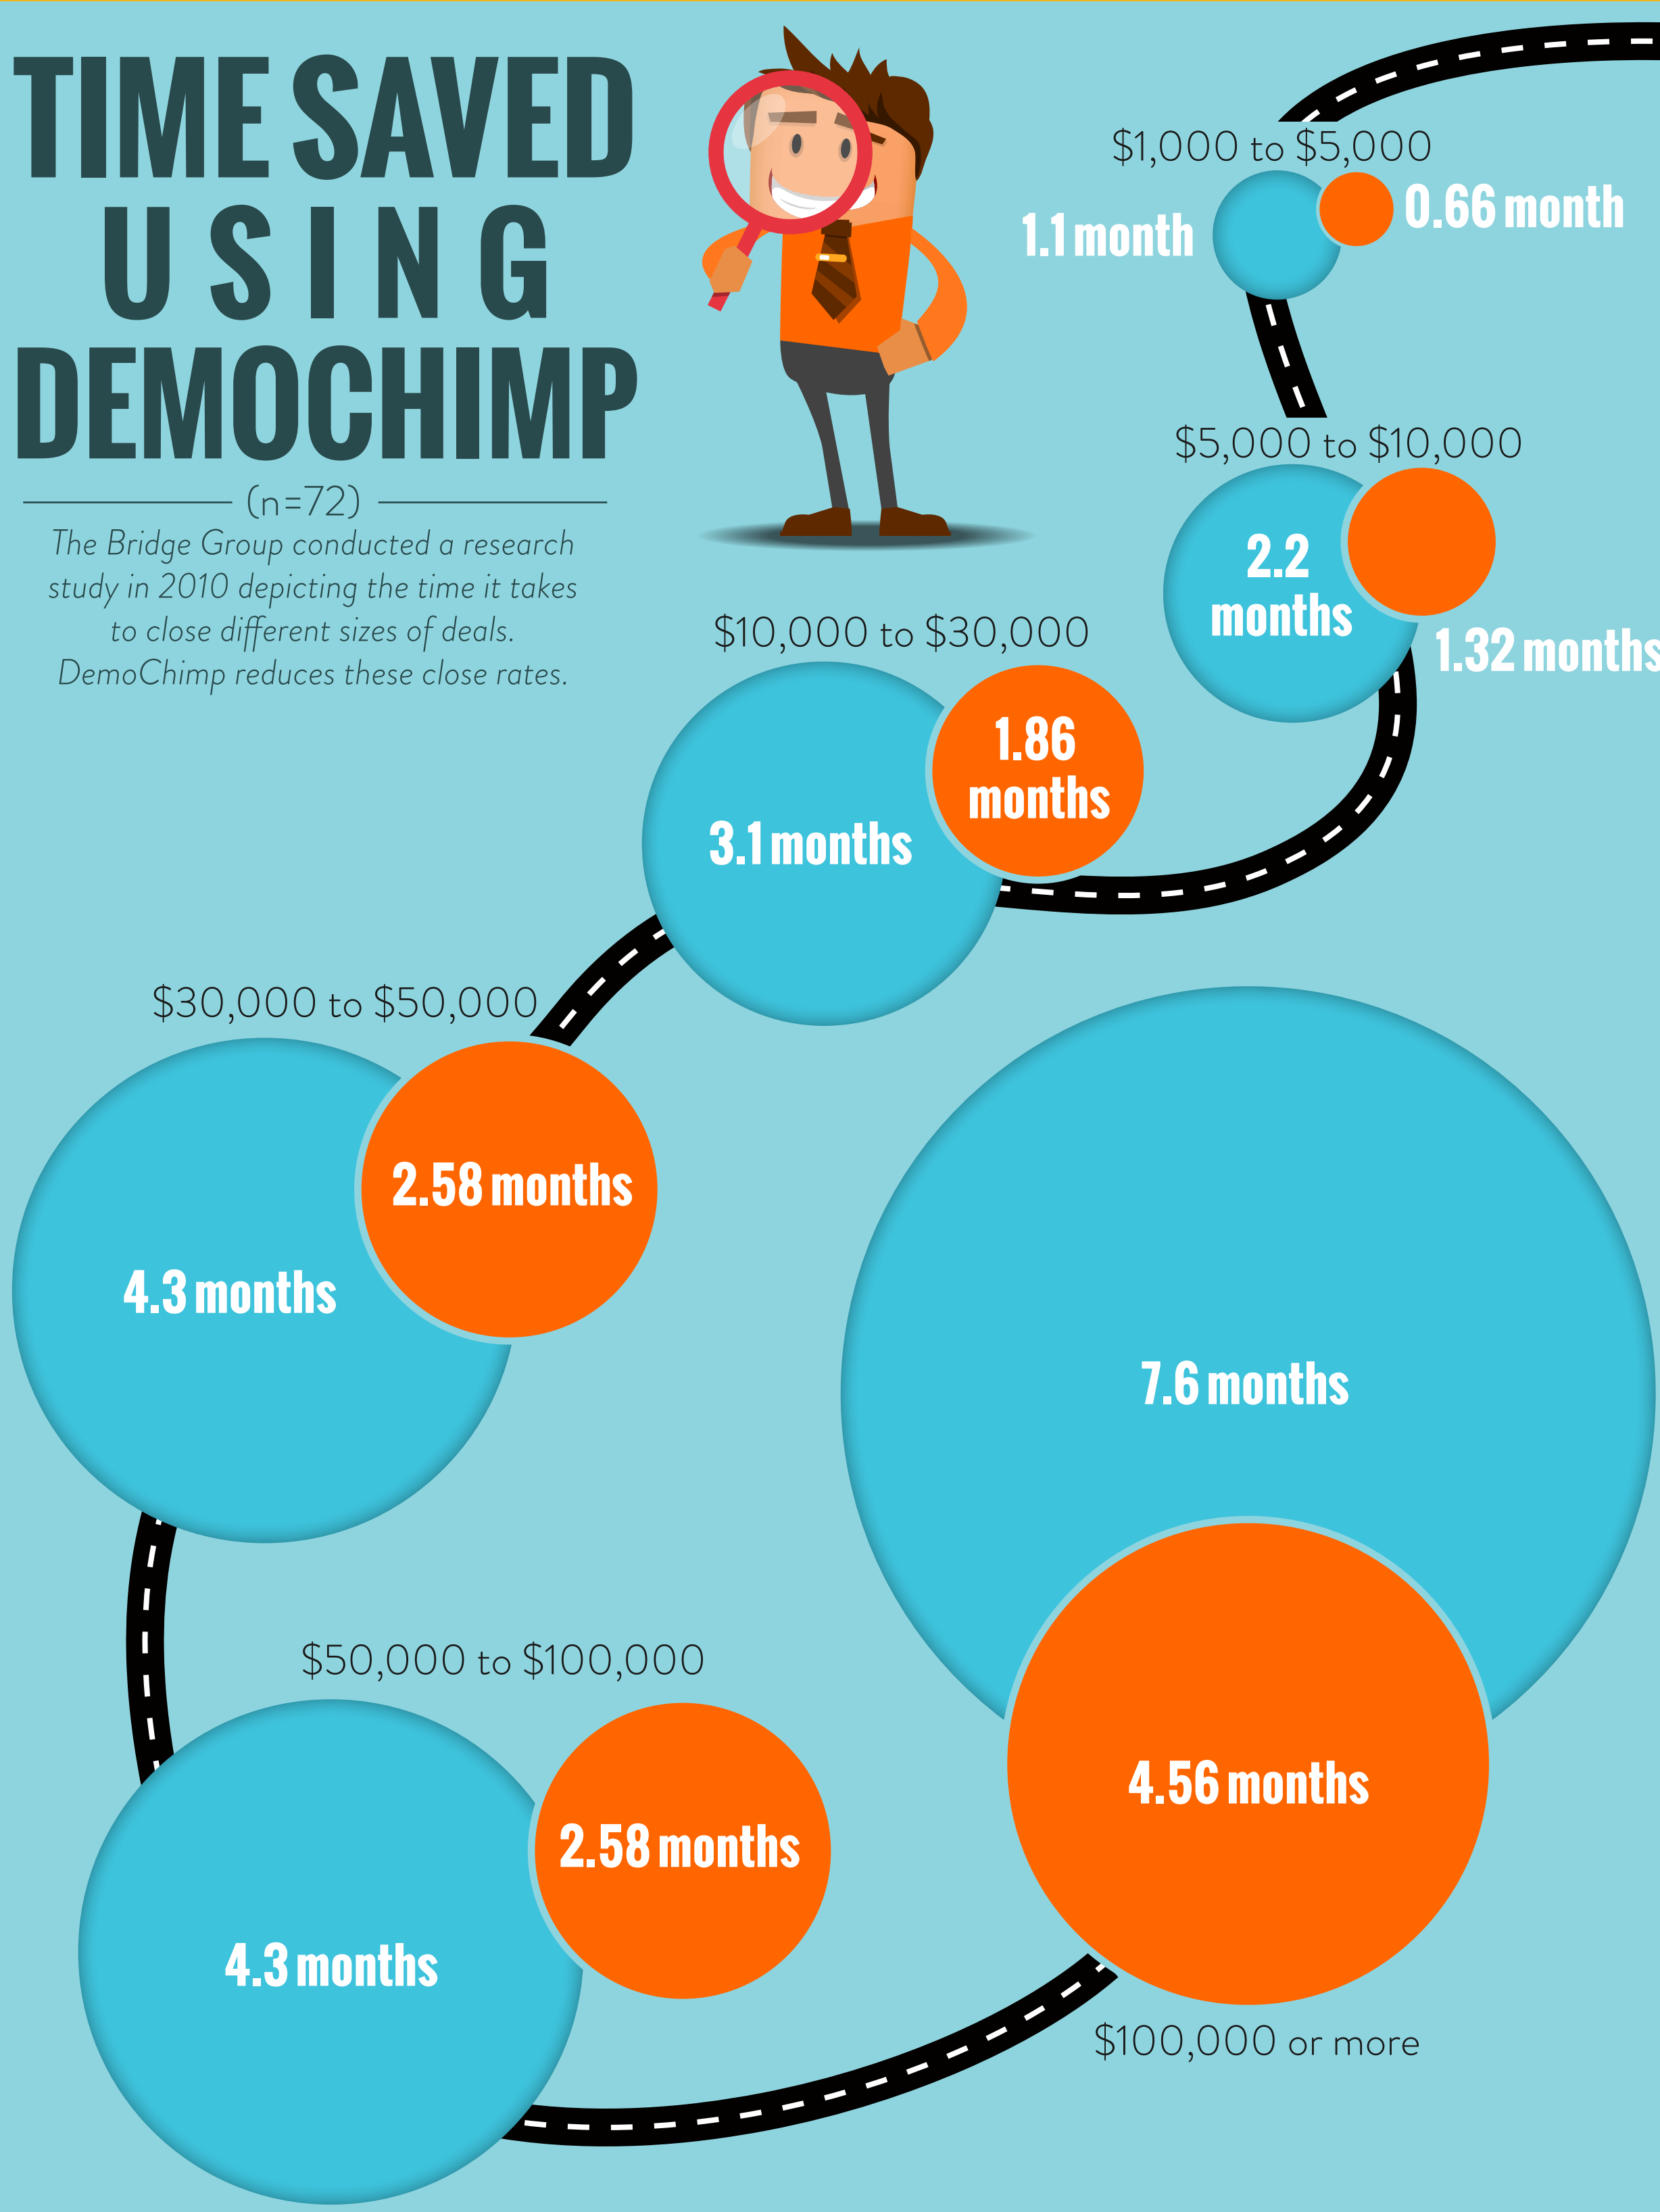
TIME SAVED USING DEMOCHIMP

(n=72)

The Bridge Group conducted a research study in 2010 depicting the time it takes to close different sizes of deals. DemoChimp reduces these close rates.

$1,000 to $5,000

1.1 month

0.66 month

$5,000 to $10,000

2.2 months

1.32 months

$10,000 to $30,000

3.1 months

1.86 months

$30,000 to $50,000

4.3 months

2.58 months

7.6 months

4.56 months

$100,000 or more

$50,000 to $100,000

4.3 months

2.58 months